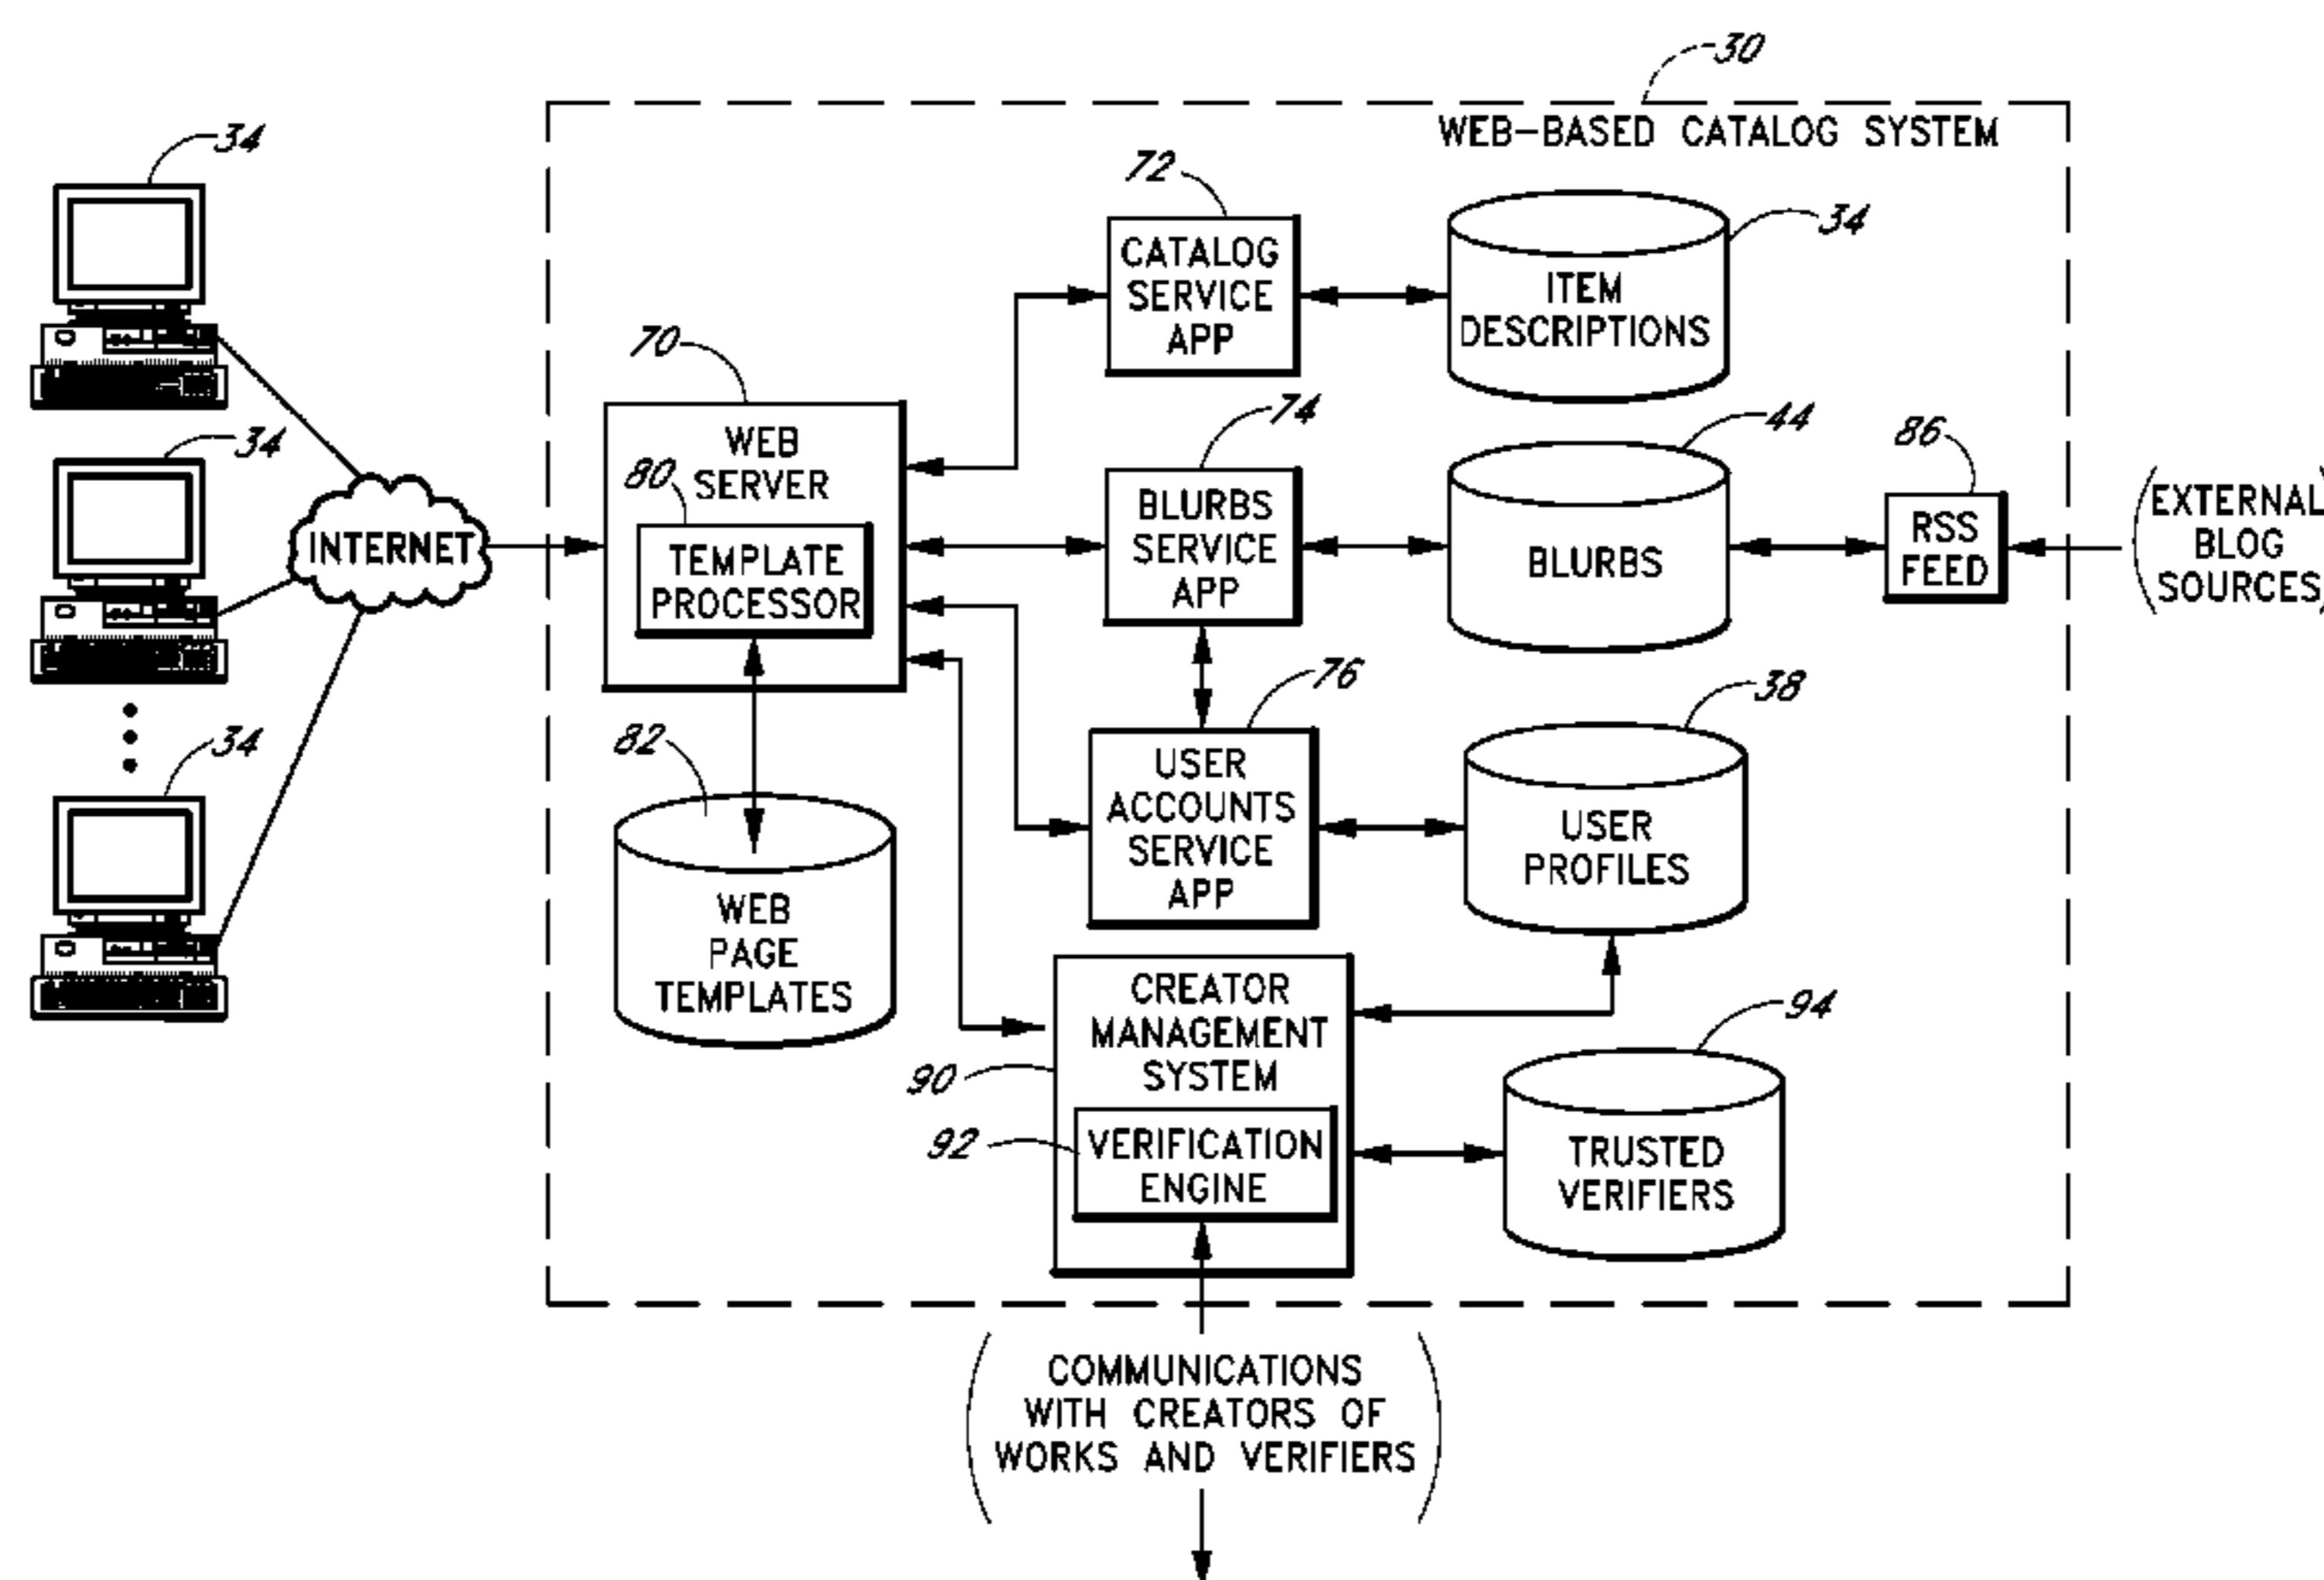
30
WEB–BASED CATALOG SYSTEM

34
34
34
INTERNET

70
WEB SERVER
80
TEMPLATE PROCESSOR

82
WEB PAGE TEMPLATES

72
CATALOG SERVICE APP

34
ITEM DESCRIPTIONS

74
BLURBS SERVICE APP

44
BLURBS

86
RSS FEED

EXTERNAL BLOG SOURCES

76
USER ACCOUNTS SERVICE APP

38
USER PROFILES

90
CREATOR MANAGEMENT SYSTEM
92
VERIFICATION ENGINE

94
TRUSTED VERIFIERS

COMMUNICATIONS WITH CREATORS OF WORKS AND VERIFIERS